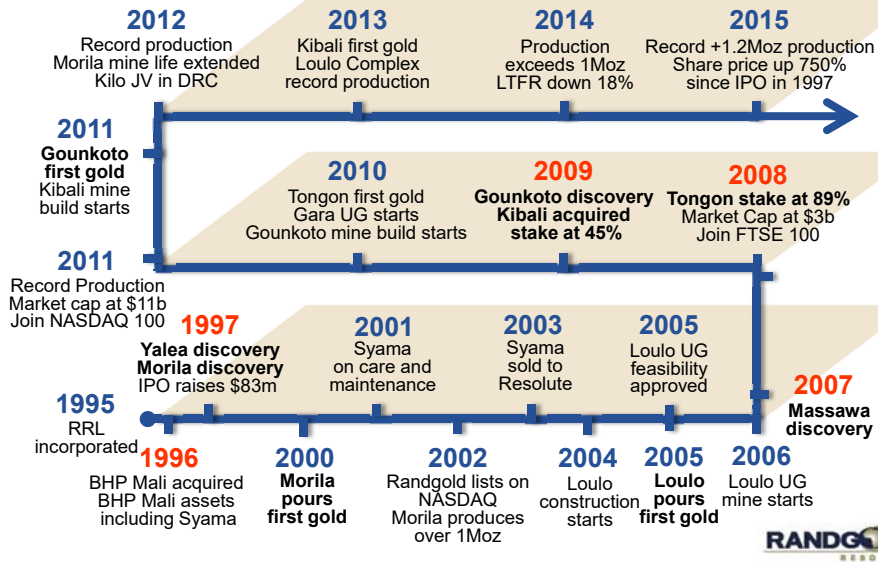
2012
Record production
Morila mine life extended
Kilo JV in DRC

2013
Kibali first gold
Loulo Complex
record production

2014
Production
exceeds 1Moz
LTFR down 18%

2015
Record +1.2Moz production
Share price up 750%
since IPO in 1997

2011
Gounkoto
first gold
Kibali mine
build starts

2010
Tongon first gold
Gara UG starts
Gounkoto mine build starts

2009
Gounkoto discovery
Kibali acquired
stake at 45%

2008
Tongon stake at 89%
Market Cap at $3b
Join FTSE 100

2011
Record Production
Market cap at $11b
Join NASDAQ 100

1997
Yalea discovery
Morila discovery
IPO raises $83m

2001
Syama
on care and
maintenance

2003
Syama
sold to
Resolute

2005
Loulo UG
feasibility
approved

2007
Massawa
discovery

1995
RRL
incorporated

1996
BHP Mali acquired
BHP Mali assets
including Syama

2000
Morila
pours
first gold

2002
Randgold lists on
NASDAQ
Morila produces
over 1Moz

2004
Loulo
construction
starts

2005
Loulo
pours
first gold

2006
Loulo UG
mine starts

RANDG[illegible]
RESO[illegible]